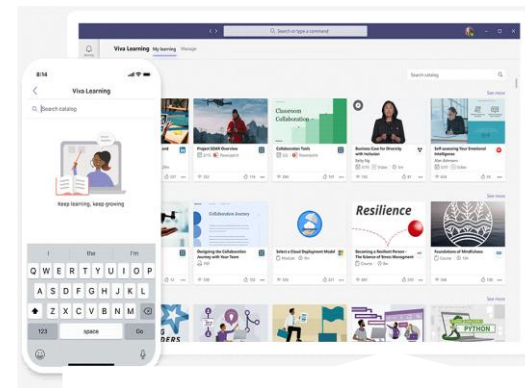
Search or type a command

Viva Learning My learning Manage

Search catalog

See more

Classroom Collaboration

Project 2020 Overview

Collaboration Tools

Business Case for Diversity with Inclusion

Self-assessing Your Emotional Intelligence

See more

Collaboration Journey

Resilience

Designing the Collaboration Journey with Your Team

Select a Cloud Deployment Model

Becoming a Resilient Person - The Science of Stress Management

Foundations of Mindfulness

See more

PYTHON

8:14

Viva Learning

Search catalog

Keep learning, keep growing

I the I'm

Q W E R T Y U I O P

A S D F G H J K L

Z X C V B N M

123 space Go